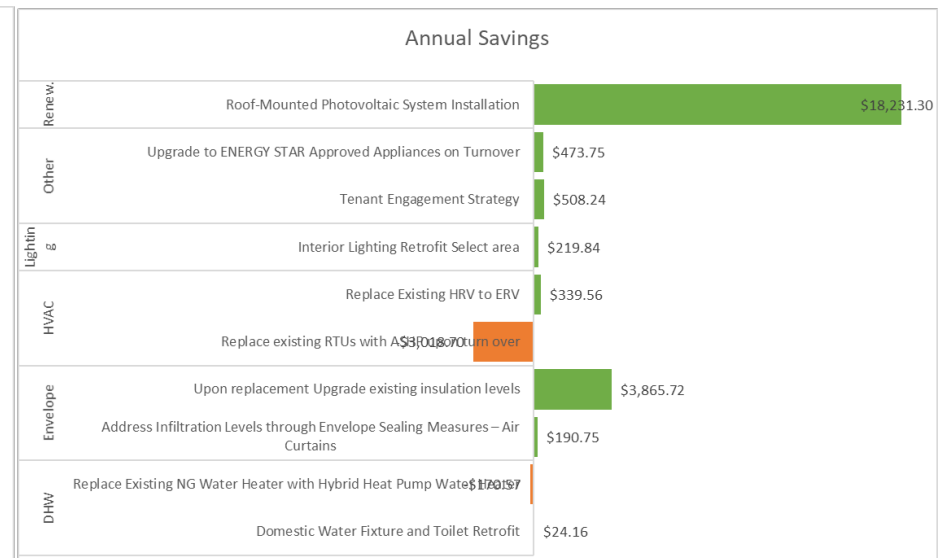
Annual Savings

Renew.
Roof-Mounted Photovoltaic System Installation $18,231.30

Other
Upgrade to ENERGY STAR Approved Appliances on Turnover $473.75
Tenant Engagement Strategy $508.24

Lighting
Interior Lighting Retrofit Select area $219.84

HVAC
Replace Existing HRV to ERV $339.56
Replace existing RTUs with ASHP on turn over -$3,018.70

Envelope
Upon replacement Upgrade existing insulation levels $3,865.72
Address Infiltration Levels through Envelope Sealing Measures – Air Curtains $190.75

DHW
Replace Existing NG Water Heater with Hybrid Heat Pump Water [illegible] -$170.57
Domestic Water Fixture and Toilet Retrofit $24.16